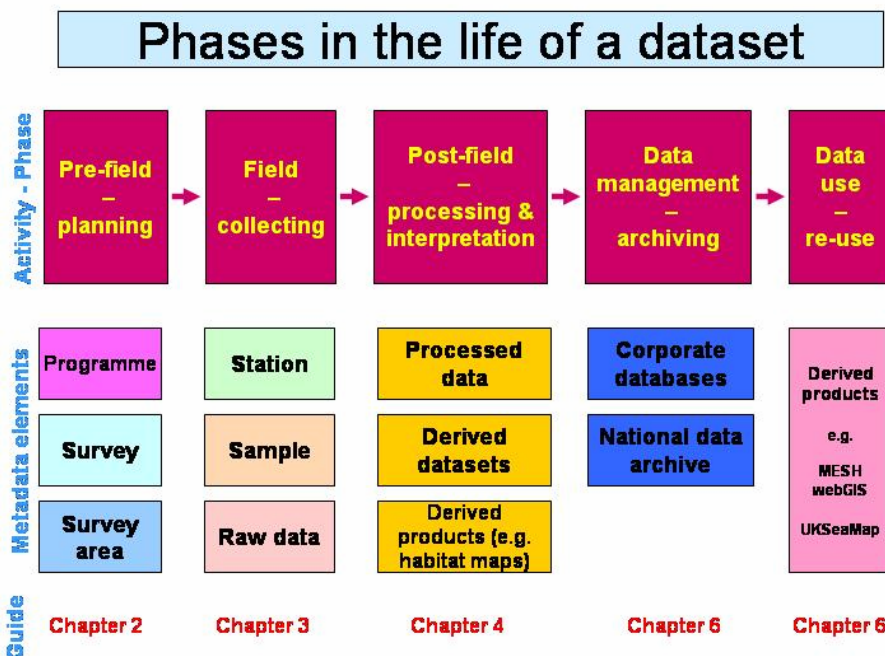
Phases in the life of a dataset

Activity - Phase

Pre-field – planning

Field – collecting

Post-field – processing & interpretation

Data management – archiving

Data use – re-use

Metadata elements

Programme

Survey

Survey area

Station

Sample

Raw data

Processed data

Derived datasets

Derived products (e.g. habitat maps)

Corporate databases

National data archive

Derived products

e.g.

MESH webGIS

UKSeaMap

Guide

Chapter 2

Chapter 3

Chapter 4

Chapter 6

Chapter 6